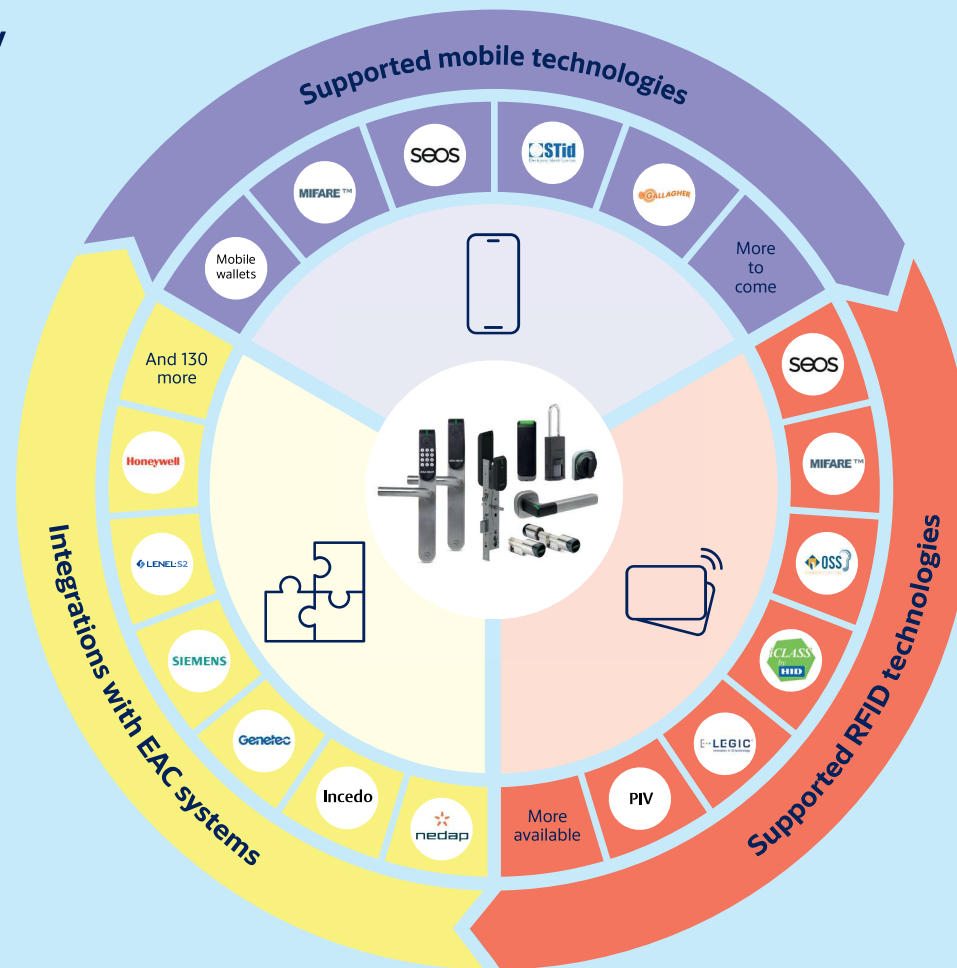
Supported mobile technologies

Mobile wallets

MIFARE™

seos

STid

GALLAGHER

More to come

Supported RFID technologies

seos

MIFARE™

OSS

iCLASS by HID

LEGIC

PIV

More available

Integrations with EAC systems

And 130 more

Honeywell

LENEL:S2

SIEMENS

Genetec

Incedo

nedap